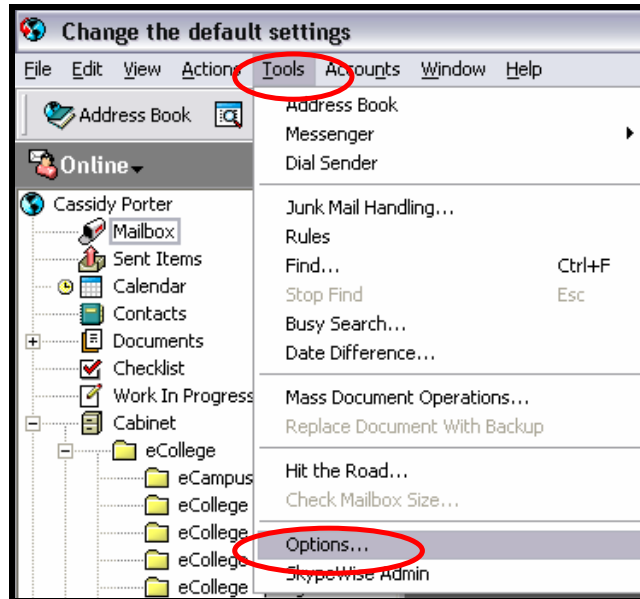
Change the default settings

File Edit View Actions Tools Accounts Window Help

Address Book

Online

Cassidy Porter
Mailbox
Sent Items
Calendar
Contacts
Documents
Checklist
Work In Progress
Cabinet
eCollege
eCampus
eCollege
eCollege
eCollege
eCollege

Address Book
Messenger
Dial Sender
Junk Mail Handling...
Rules
Find... Ctrl+F
Stop Find Esc
Busy Search...
Date Difference...
Mass Document Operations...
Replace Document With Backup
Hit the Road...
Check Mailbox Size...
Options...
SkypeWise Admin